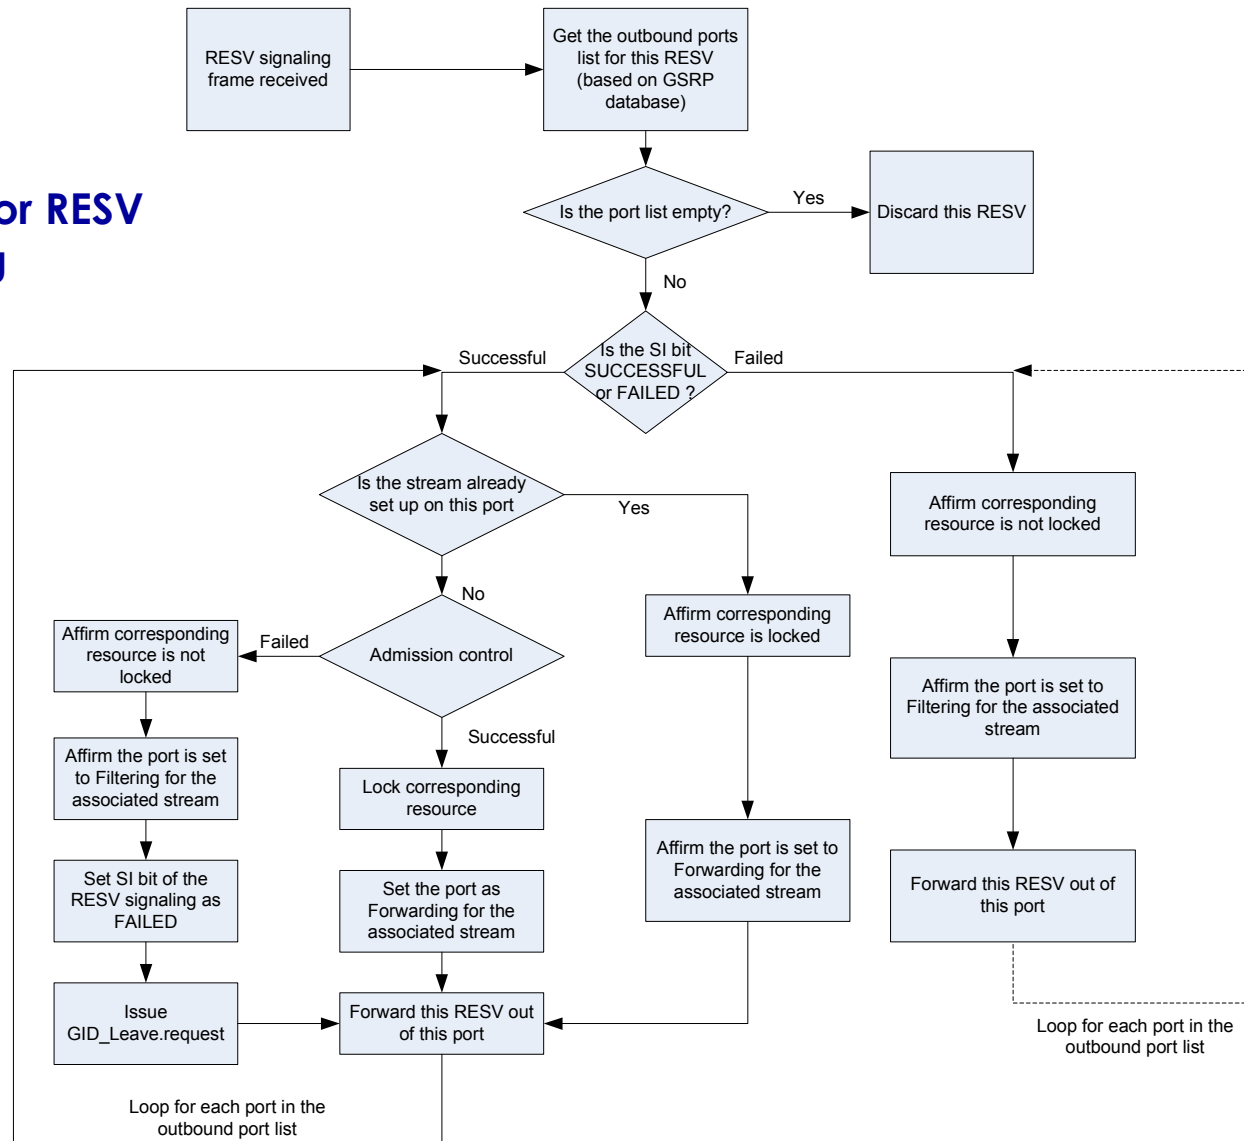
or RESV
g

RESV signaling frame received

Get the outbound ports list for this RESV (based on GSRP database)

Is the port list empty?

Yes

Discard this RESV

No

Successful

Is the SI bit SUCCESSFUL or FAILED ?

Failed

Is the stream already set up on this port

Yes

Affirm corresponding resource is not locked

No

Affirm corresponding resource is not locked

Failed

Admission control

Affirm corresponding resource is locked

Affirm the port is set to Filtering for the associated stream

Successful

Affirm the port is set to Filtering for the associated stream

Lock corresponding resource

Set SI bit of the RESV signaling as FAILED

Set the port as Forwarding for the associated stream

Affirm the port is set to Forwarding for the associated stream

Forward this RESV out of this port

Issue GID_Leave.request

Forward this RESV out of this port

Loop for each port in the outbound port list

Loop for each port in the outbound port list